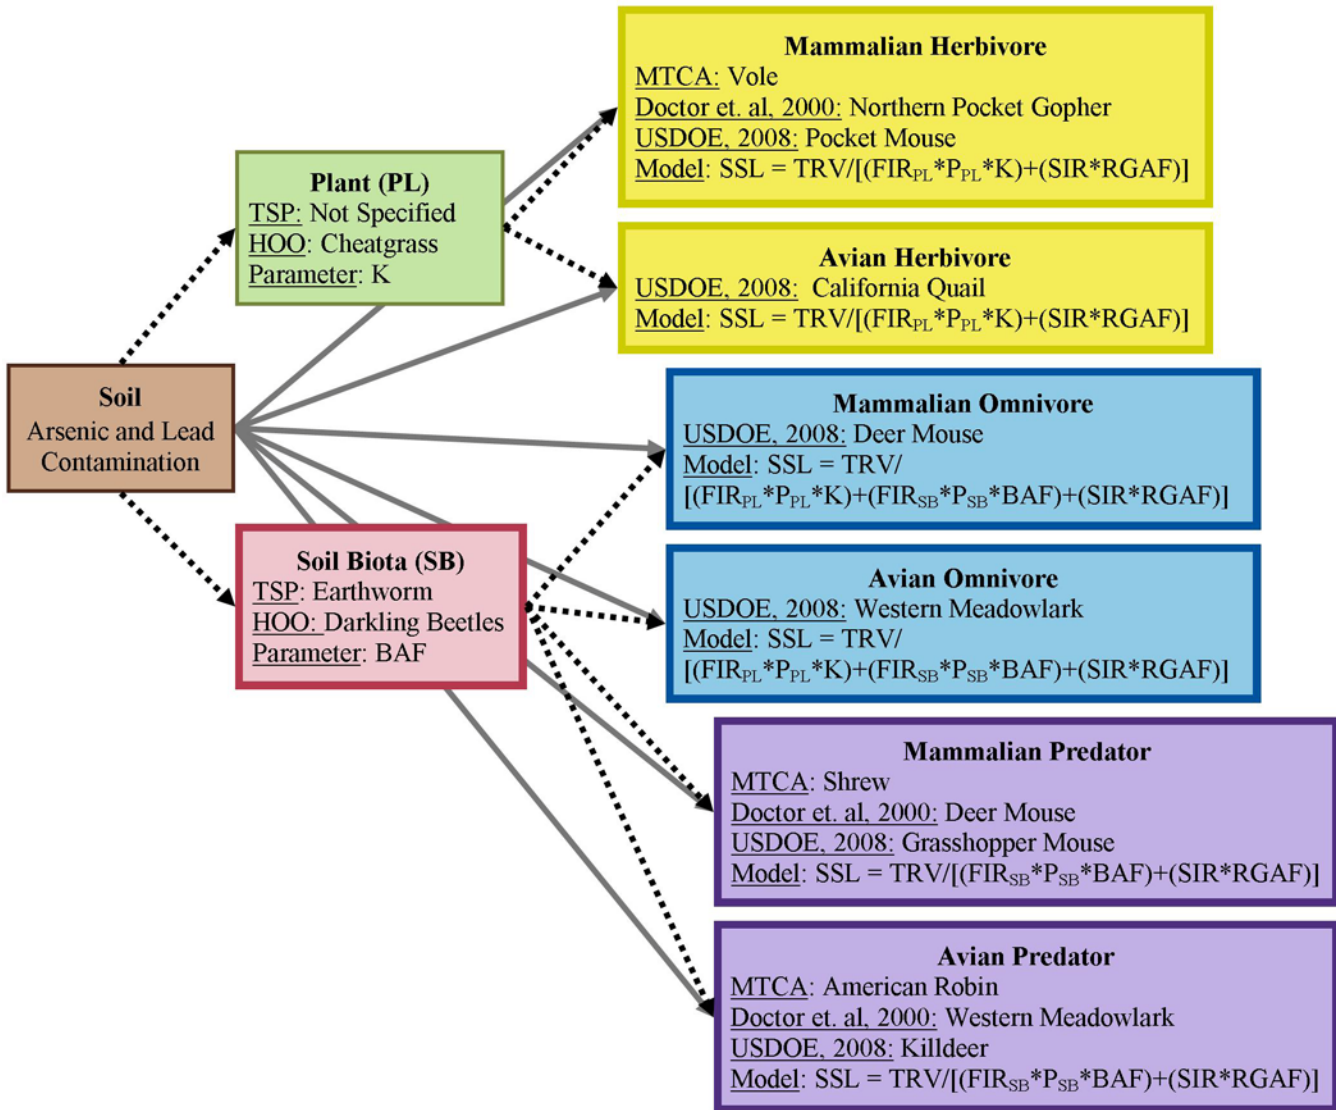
Soil
Arsenic and Lead Contamination

Plant (PL)
TSP: Not Specified
HOO: Cheatgrass
Parameter: K

Soil Biota (SB)
TSP: Earthworm
HOO: Darkling Beetles
Parameter: BAF

Mammalian Herbivore
MTCA: Vole
Doctor et. al, 2000: Northern Pocket Gopher
USDOE, 2008: Pocket Mouse
Model: SSL = TRV/[($FIR_{PL}$*$P_{PL}$*K)+(SIR*RGAF)]

Avian Herbivore
USDOE, 2008: California Quail
Model: SSL = TRV/[($FIR_{PL}$*$P_{PL}$*K)+(SIR*RGAF)]

Mammalian Omnivore
USDOE, 2008: Deer Mouse
Model: SSL = TRV/ [($FIR_{PL}$*$P_{PL}$*K)+($FIR_{SB}$*$P_{SB}$*BAF)+(SIR*RGAF)]

Avian Omnivore
USDOE, 2008: Western Meadowlark
Model: SSL = TRV/ [($FIR_{PL}$*$P_{PL}$*K)+($FIR_{SB}$*$P_{SB}$*BAF)+(SIR*RGAF)]

Mammalian Predator
MTCA: Shrew
Doctor et. al, 2000: Deer Mouse
USDOE, 2008: Grasshopper Mouse
Model: SSL = TRV/[($FIR_{SB}$*$P_{SB}$*BAF)+(SIR*RGAF)]

Avian Predator
MTCA: American Robin
Doctor et. al, 2000: Western Meadowlark
USDOE, 2008: Killdeer
Model: SSL = TRV/[($FIR_{SB}$*$P_{SB}$*BAF)+(SIR*RGAF)]